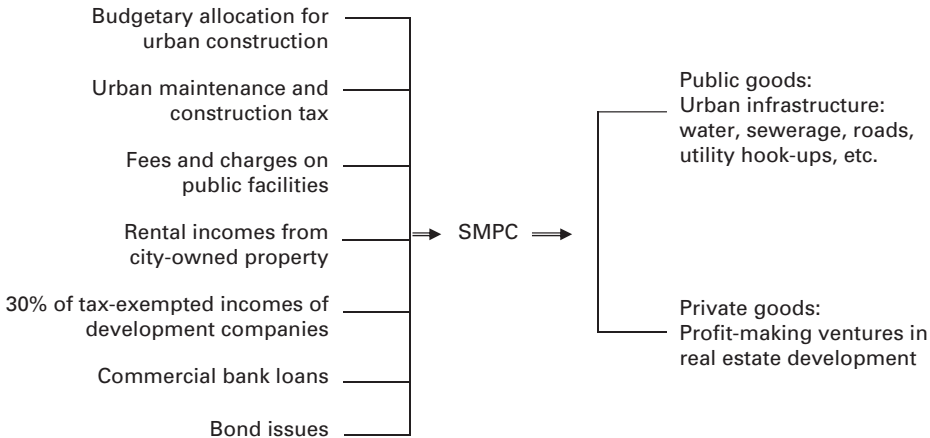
Budgetary allocation for urban construction

Urban maintenance and construction tax

Fees and charges on public facilities

Rental incomes from city-owned property

30% of tax-exempted incomes of development companies

Commercial bank loans

Bond issues

SMPC

Public goods: Urban infrastructure: water, sewerage, roads, utility hook-ups, etc.

Private goods: Profit-making ventures in real estate development